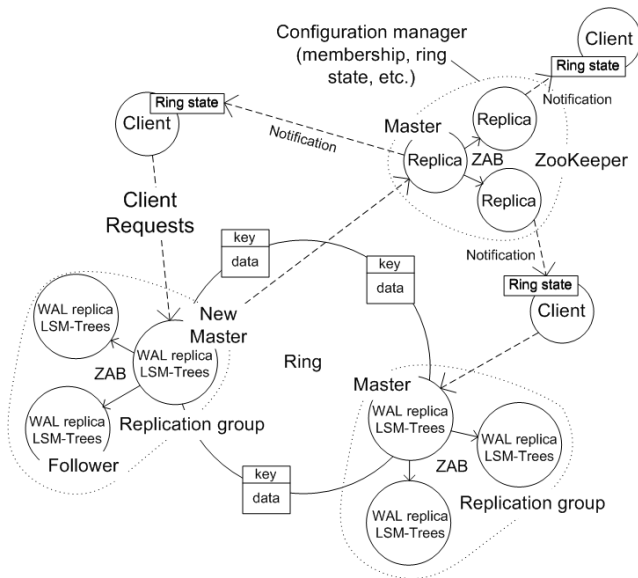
Configuration manager (membership, ring state, etc.)

Client

Ring state

Client

Ring state

Notification

Notification

Master

Replica

Replica

ZAB

ZooKeeper

Replica

Client Requests

key

data

key

data

Notification

Ring state

Client

WAL replica LSM-Trees

New Master

WAL replica LSM-Trees

ZAB

Ring

WAL replica LSM-Trees

Replication group

Follower

Master

WAL replica LSM-Trees

WAL replica LSM-Trees

ZAB

key

data

WAL replica LSM-Trees

Replication group